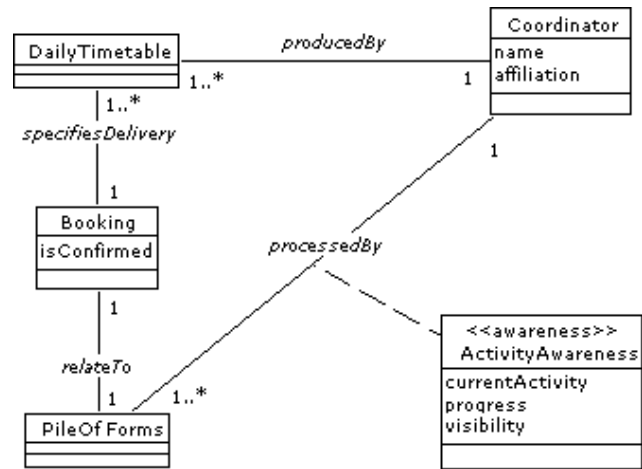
DailyTimetable

producedBy

Coordinator
name
affiliation

1..*

1

1..*

specifiesDelivery

1

1

Booking
isConfirmed

processedBy

1

relateTo

1

1..*

<<awareness>>
ActivityAwareness
currentActivity
progress
visibility

PileOfForms